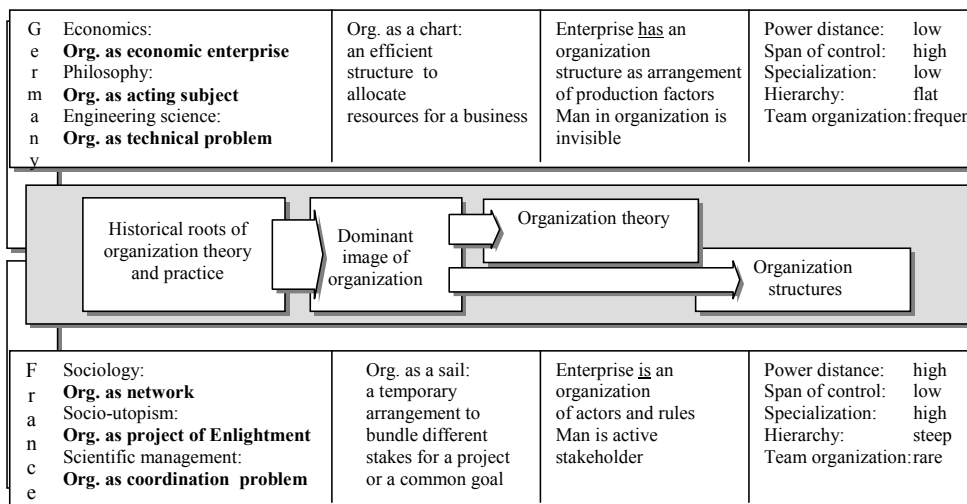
| Germany | Economics: **Org. as economic enterprise** Philosophy: **Org. as acting subject** Engineering science: **Org. as technical problem** | Org. as a chart: an efficient structure to allocate resources for a business | Enterprise <u>has</u> an organization structure as arrangement of production factors Man in organization is invisible | Power distance: low Span of control: high Specialization: low Hierarchy: flat Team organization: frequer |
|---|---|---|---|---|

Historical roots of organization theory and practice

Dominant image of organization

Organization theory

Organization structures

| France | Sociology: **Org. as network** Socio-utopism: **Org. as project of Enlightment** Scientific management: **Org. as coordination problem** | Org. as a sail: a temporary arrangement to bundle different stakes for a project or a common goal | Enterprise <u>is</u> an organization of actors and rules Man is active stakeholder | Power distance: high Span of control: low Specialization: high Hierarchy: steep Team organization: rare |
|---|---|---|---|---|